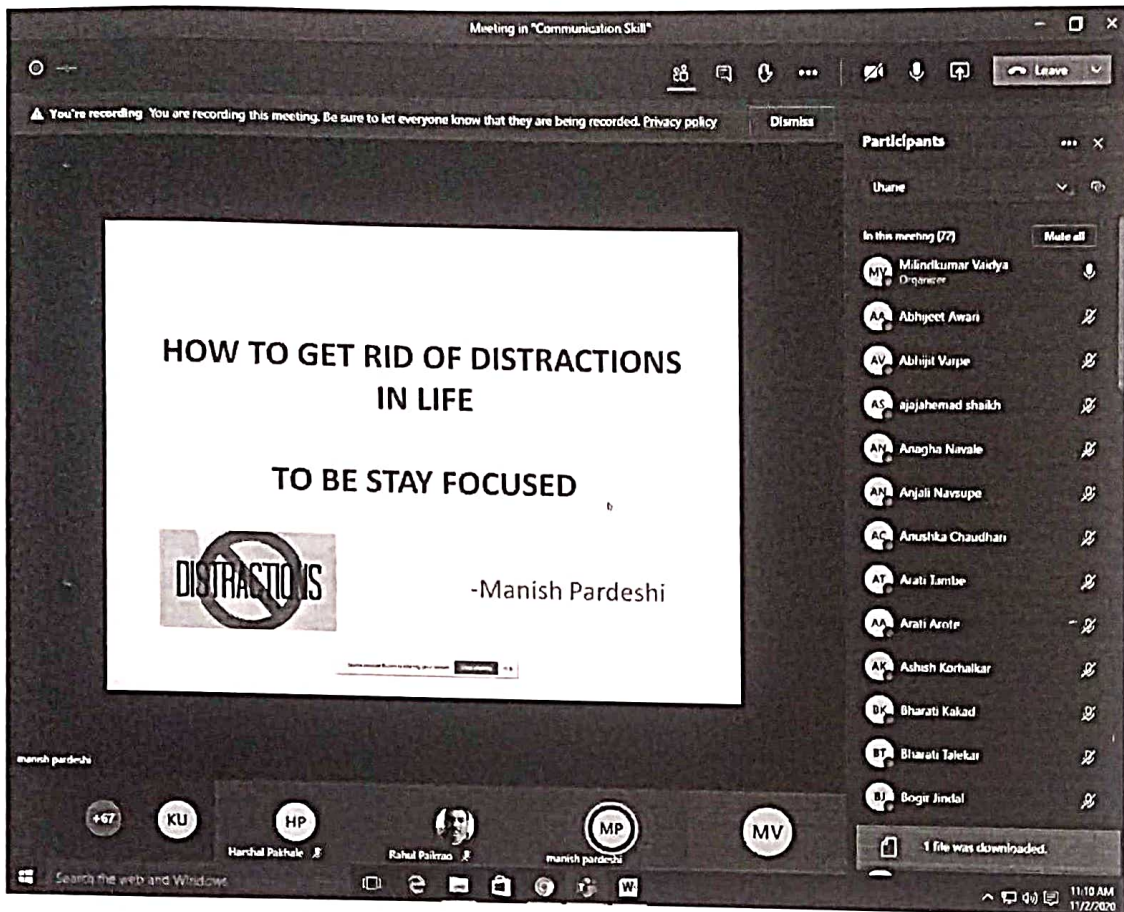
Meeting in "Communication Skill"

Leave

You're recording You are recording this meeting. Be sure to let everyone know that they are being recorded. Privacy policy

Dismiss

HOW TO GET RID OF DISTRACTIONS IN LIFE

TO BE STAY FOCUSED

DISTRACTIONS

-Manish Pardeshi

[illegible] Stop sharing

manish pardeshi

+67 KU

HP Harshal Pakhale

Rahul Palkrao

MP manish pardeshi

MV

Participants

Uhane

In this meeting (77)

Mute all

MV Milindkumar Vaidya Organizer

AA Abhyeet Awari

AV Abhijit Varpe

AS ajajahemad shaikh

AN Anagha Navale

AN Anjali Navsupe

AC Anushka Chaudhari

AT Arati Tambe

AA Arati Arote

AK Ashish Korhalkar

BK Bharati Kakad

BT Bharati Talekar

BJ Bogir Jindal

1 file was downloaded.

Search the web and Windows

11:10 AM 11/2/2020